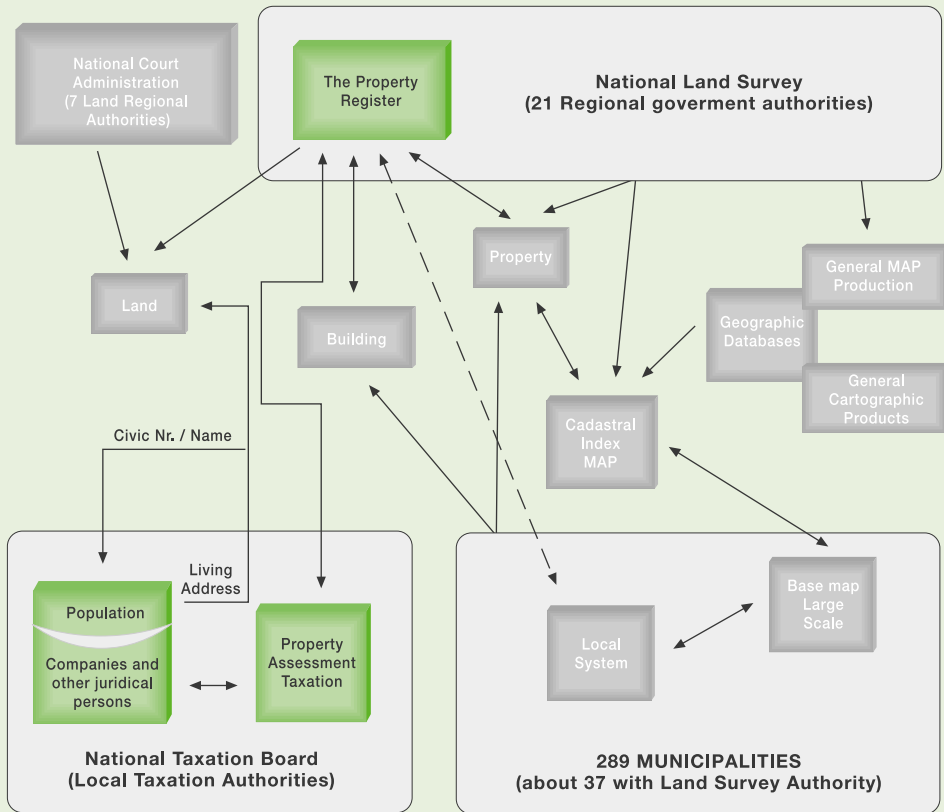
National Court Administration (7 Land Regional Authorities)

The Property Register

National Land Survey
(21 Regional goverment authorities)

Land

Property

Building

General MAP Production

Geographic Databases

General Cartographic Products

Cadastral Index MAP

Civic Nr. / Name

Living Address

Population

Companies and other juridical persons

Property Assessment Taxation

Base map Large Scale

Local System

National Taxation Board
(Local Taxation Authorities)

289 MUNICIPALITIES
(about 37 with Land Survey Authority)